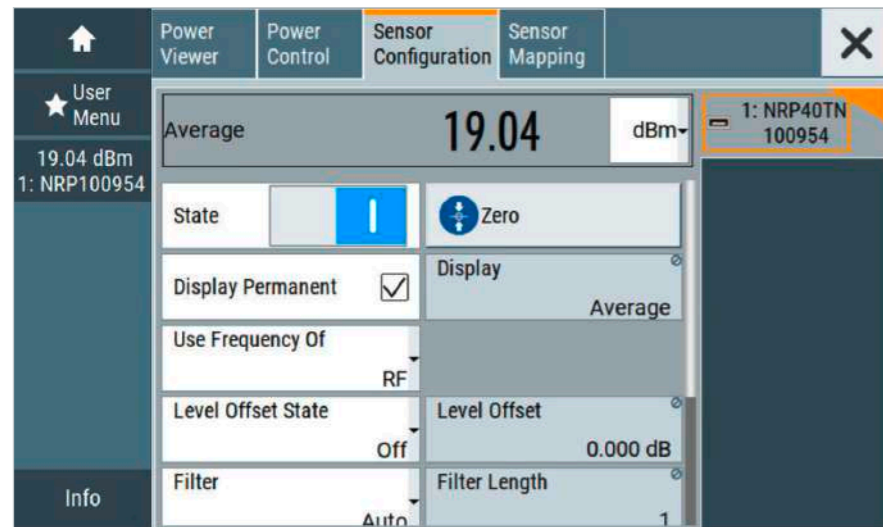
User Menu

19.04 dBm
1: NRP100954

Info

Power Viewer

Power Control

Sensor Configuration

Sensor Mapping

Average

19.04

dBm

1: NRP40TN
100954

State

Zero

Display Permanent

Display

Average

Use Frequency Of

RF

Level Offset State

Off

Level Offset

0.000 dB

Filter

Auto

Filter Length

1